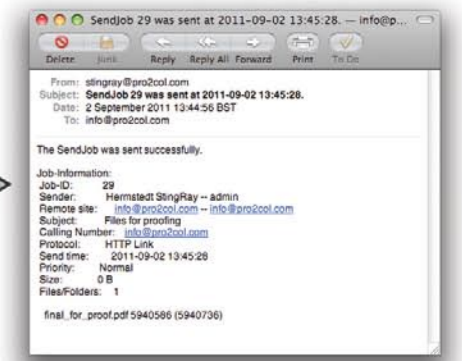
SendJob 29 was sent at 2011-09-02 13:45:28. — info@p...

Delete Junk Reply Reply All Forward Print To Do

From: stingray@pro2col.com
Subject: SendJob 29 was sent at 2011-09-02 13:45:28.
Date: 2 September 2011 13:44:56 BST
To: info@pro2col.com

The SendJob was sent successfully.

Job-Information:
Job-ID: 29
Sender: Hermstedt StingRay -- admin
Remote site: info@pro2col.com -- info@pro2col.com
Subject: Files for proofing
Calling Number: info@pro2col.com
Protocol: HTTP Link
Send time: 2011-09-02 13:45:28
Priority: Normal
Size: 0 B
Files/Folders: 1

final_for_proof.pdf 5940586 (5940736)